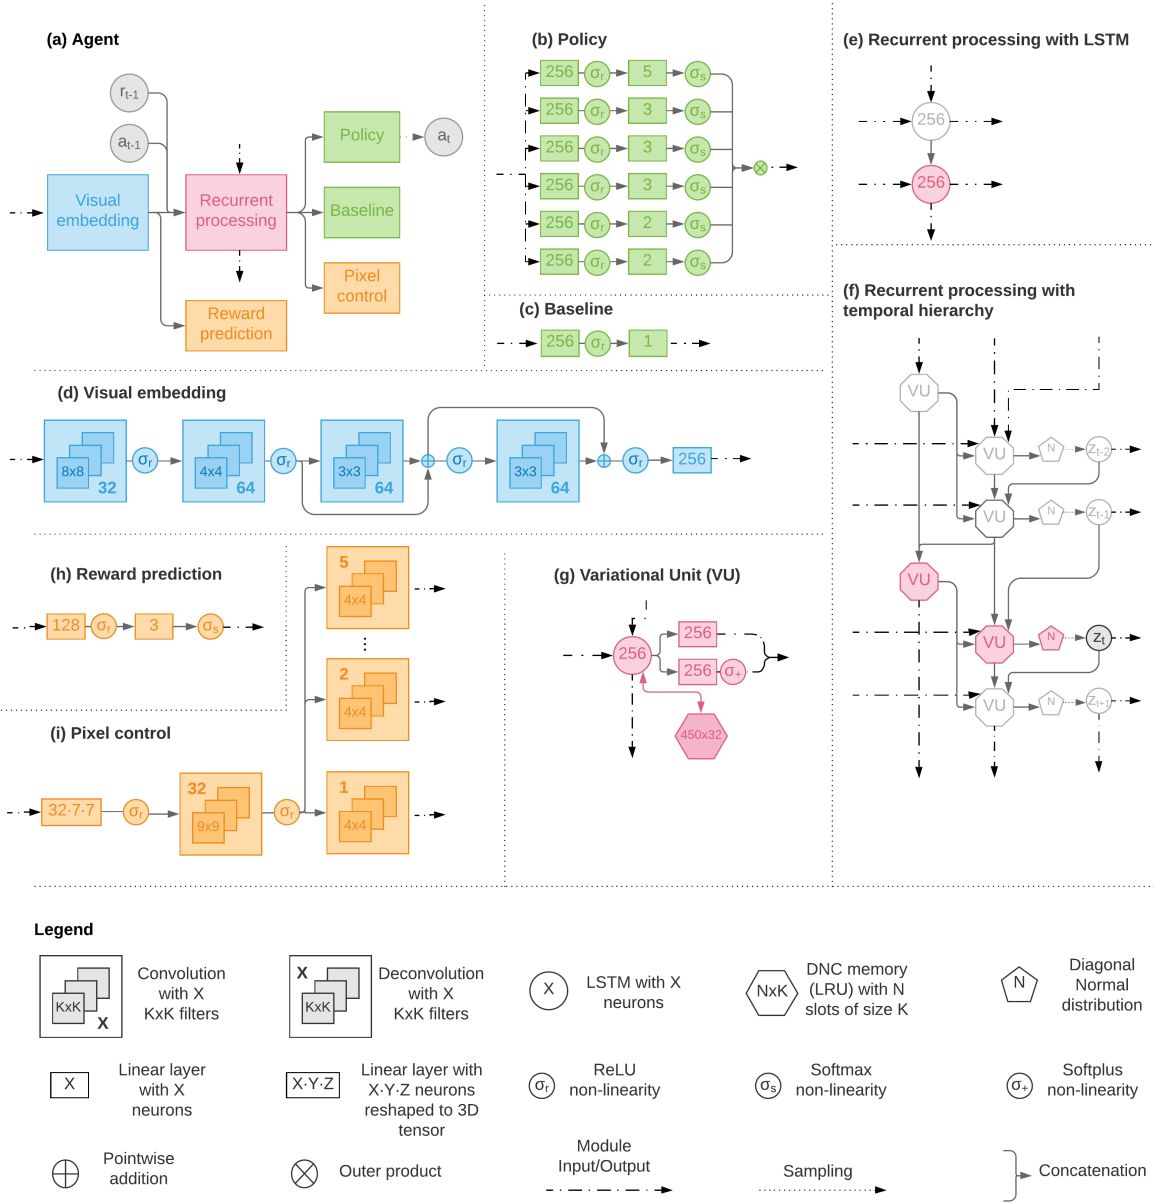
(a) Agent

$r_{t-1}$

$a_{t-1}$

Visual embedding

Recurrent processing

Policy

$a_t$

Baseline

Pixel control

Reward prediction

(b) Policy

256 $\sigma_r$ 5 $\sigma_s$
256 $\sigma_r$ 3 $\sigma_s$
256 $\sigma_r$ 3 $\sigma_s$
256 $\sigma_r$ 3 $\sigma_s$
256 $\sigma_r$ 2 $\sigma_s$
256 $\sigma_r$ 2 $\sigma_s$

(c) Baseline

256 $\sigma_r$ 1

(e) Recurrent processing with LSTM

256
256

(f) Recurrent processing with temporal hierarchy

VU
VU N $Z_{t-2}$
VU N $Z_{t-1}$
VU
VU N $Z_t$
VU N $Z_{t+1}$

(d) Visual embedding

8x8 32 $\sigma_r$ 4x4 64 $\sigma_r$ 3x3 64 $\sigma_r$ 3x3 64 $\sigma_r$ 256

(h) Reward prediction

128 $\sigma_r$ 3 $\sigma_s$

(g) Variational Unit (VU)

256
256
256 $\sigma_+$
450x32

(i) Pixel control

32·7·7 $\sigma_r$ 32 9x9 $\sigma_r$

5 4x4
⋮
2 4x4
1 4x4

Legend

KxK X Convolution with X KxK filters

X KxK Deconvolution with X KxK filters

X LSTM with X neurons

NxK DNC memory (LRU) with N slots of size K

N Diagonal Normal distribution

X Linear layer with X neurons

X·Y·Z Linear layer with X·Y·Z neurons reshaped to 3D tensor

$\sigma_r$ ReLU non-linearity

$\sigma_s$ Softmax non-linearity

$\sigma_+$ Softplus non-linearity

Pointwise addition

Outer product

Module Input/Output

Sampling

Concatenation